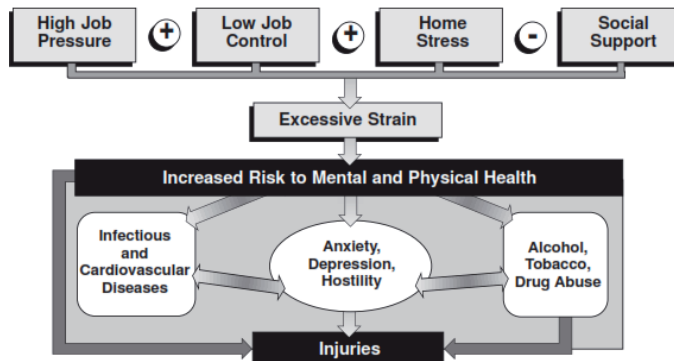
High Job Pressure + Low Job Control + Home Stress - Social Support

Excessive Strain

Increased Risk to Mental and Physical Health

Infectious and Cardiovascular Diseases

Anxiety, Depression, Hostility

Alcohol, Tobacco, Drug Abuse

Injuries